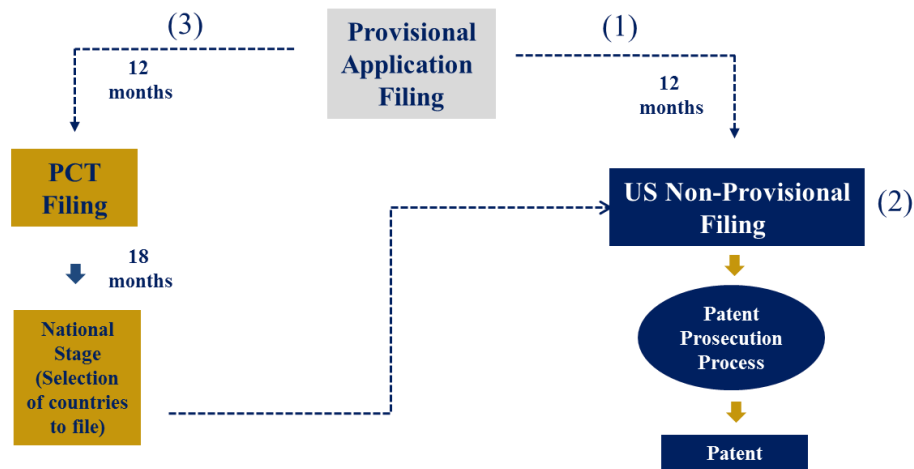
(3)

Provisional Application Filing

(1)

12 months

12 months

PCT Filing

US Non-Provisional Filing

(2)

18 months

National Stage (Selection of countries to file)

Patent Prosecution Process

Patent